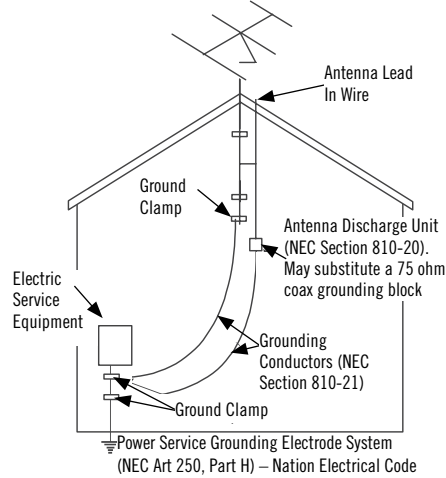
Antenna Lead In Wire

Ground Clamp

Antenna Discharge Unit (NEC Section 810-20). May substitute a 75 ohm coax grounding block

Electric Service Equipment

Grounding Conductors (NEC Section 810-21)

Ground Clamp

Power Service Grounding Electrode System (NEC Art 250, Part H) – Nation Electrical Code